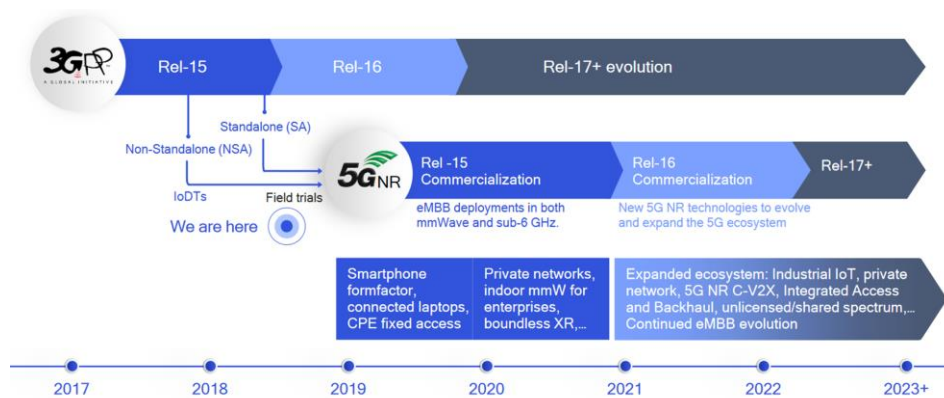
3GPP
A GLOBAL INITIATIVE

Rel-15

Rel-16

Rel-17+ evolution

Standalone (SA)

Non-Standalone (NSA)

IoDTs

Field trials

We are here

5G NR

Rel -15 Commercialization

eMBB deployments in both mmWave and sub-6 GHz.

Rel-16 Commercialization

New 5G NR technologies to evolve and expand the 5G ecosystem

Rel-17+

Smartphone formfactor, connected laptops, CPE fixed access

Private networks, indoor mmW for enterprises, boundless XR,...

Expanded ecosystem: Industrial IoT, private network, 5G NR C-V2X, Integrated Access and Backhaul, unlicensed/shared spectrum,... Continued eMBB evolution

2017

2018

2019

2020

2021

2022

2023+